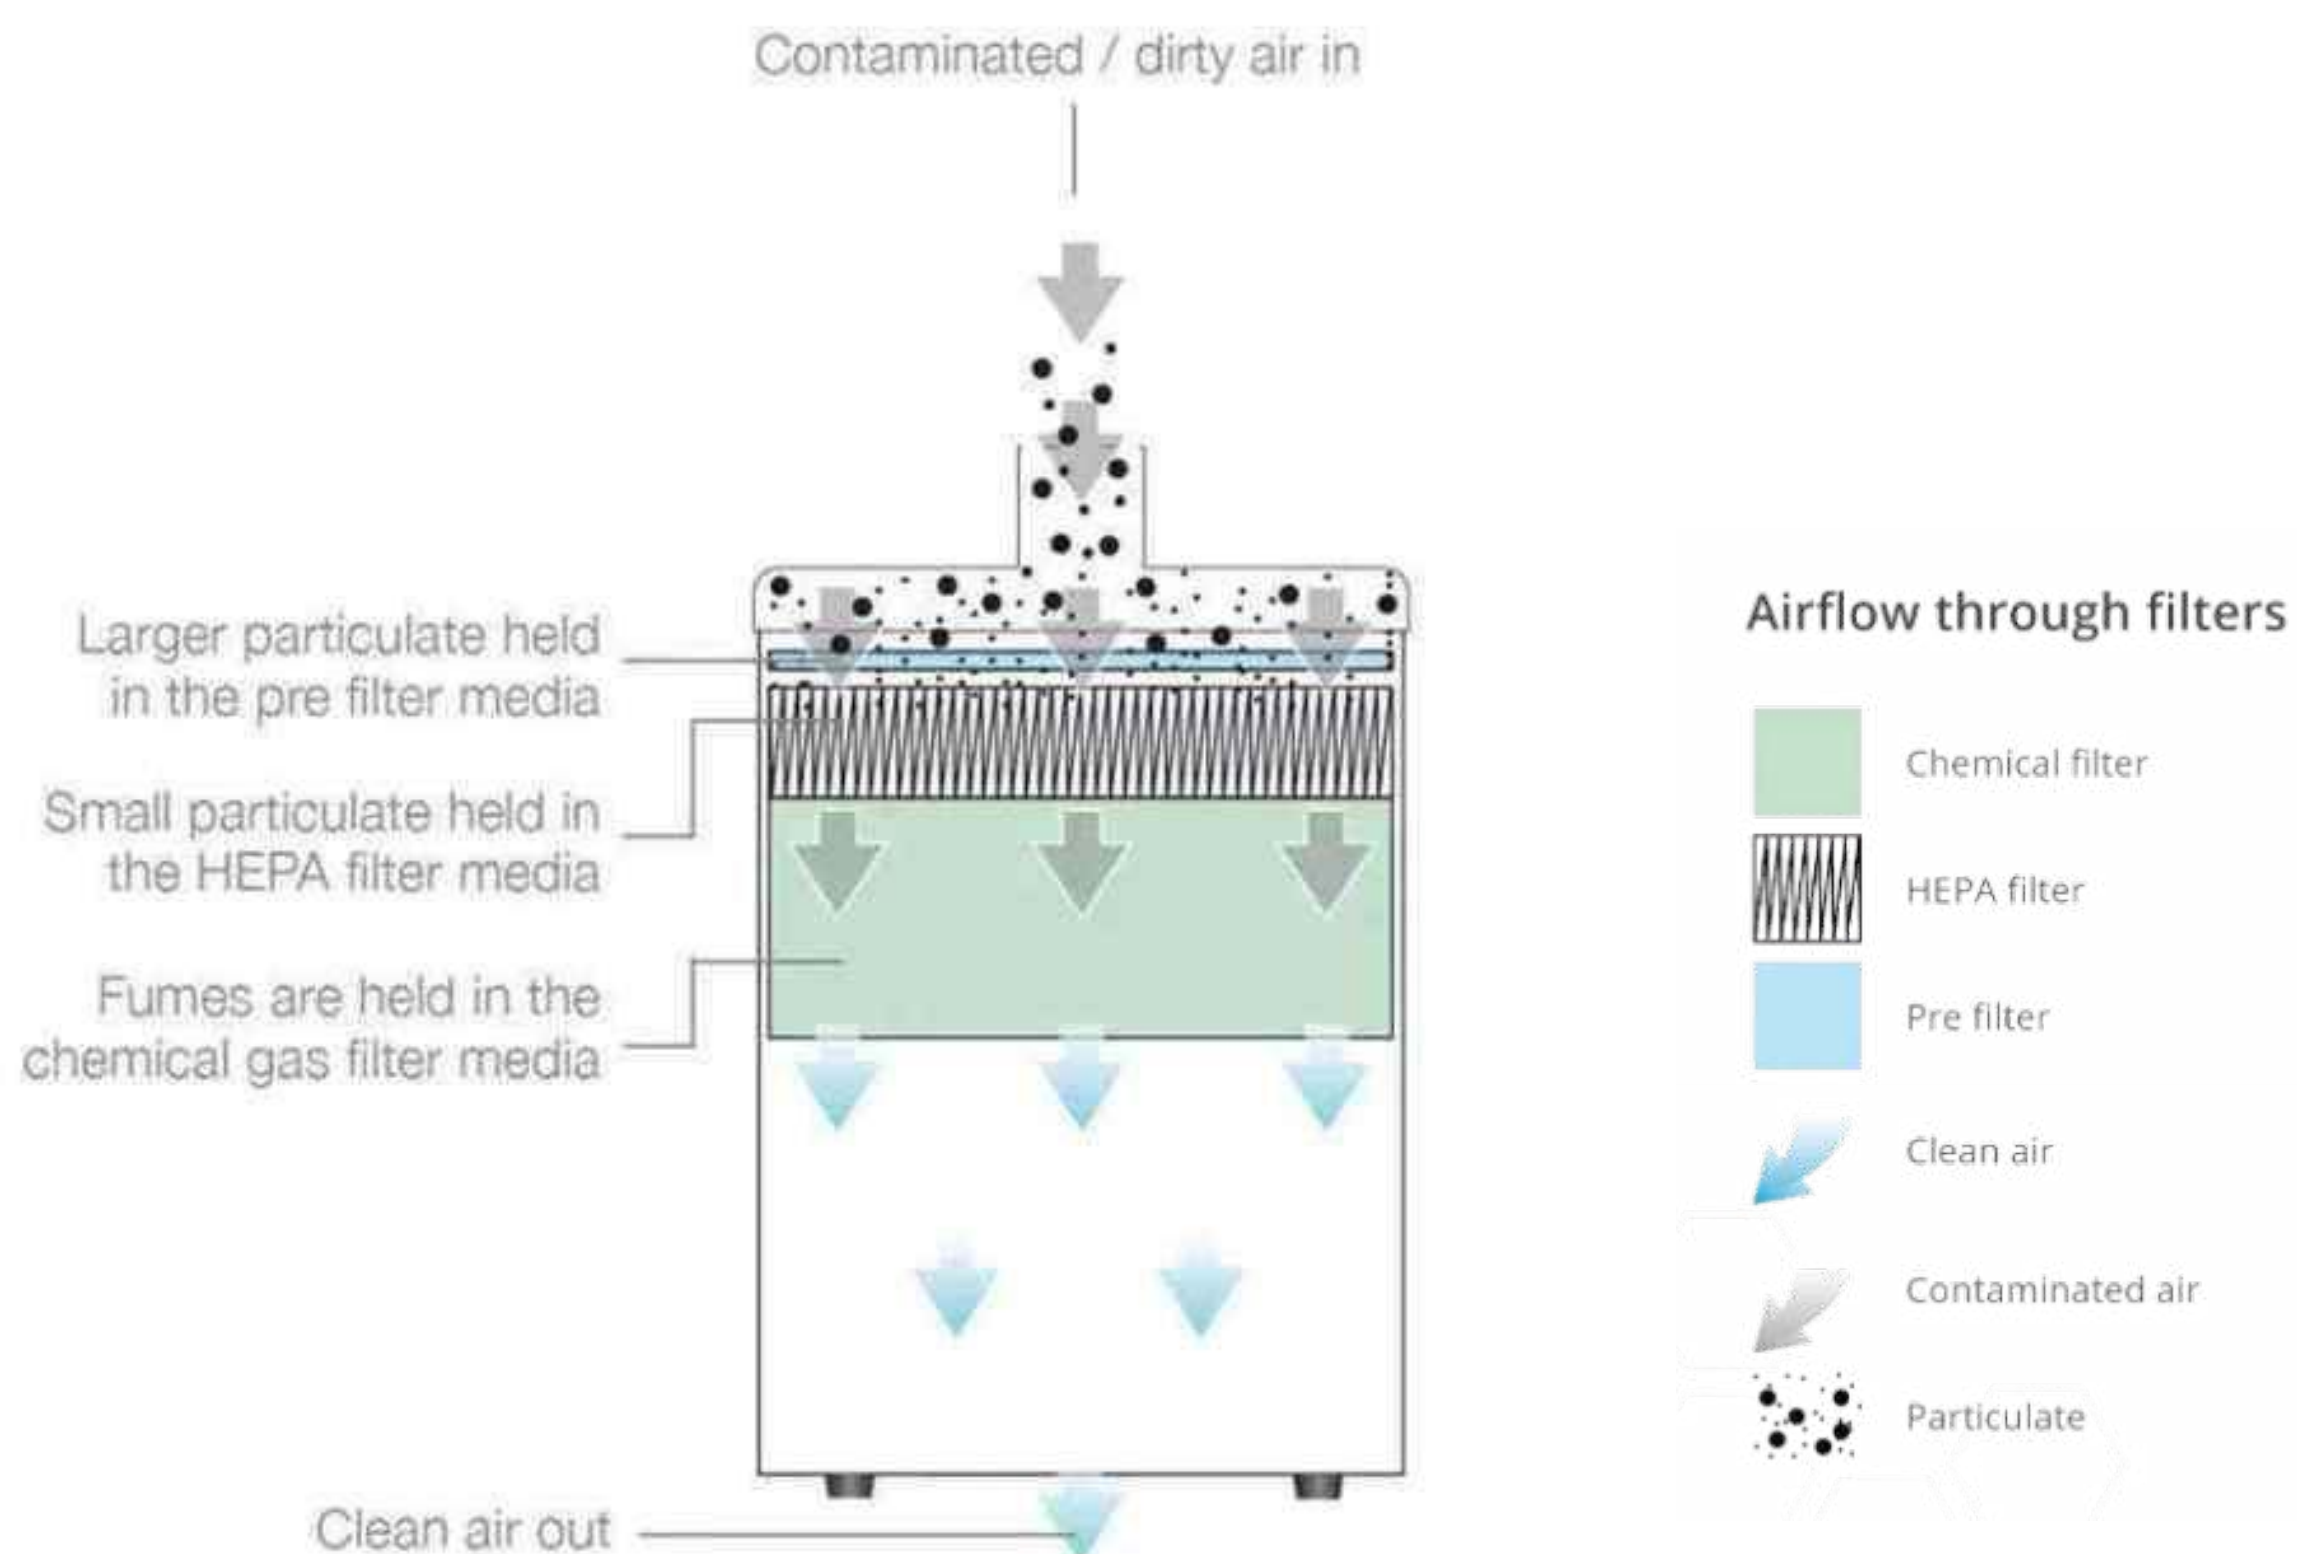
Contaminated / dirty air in

Larger particulate held in the pre filter media

Small particulate held in the HEPA filter media

Fumes are held in the chemical gas filter media

Clean air out

Airflow through filters

Chemical filter

HEPA filter

Pre filter

Clean air

Contaminated air

Particulate